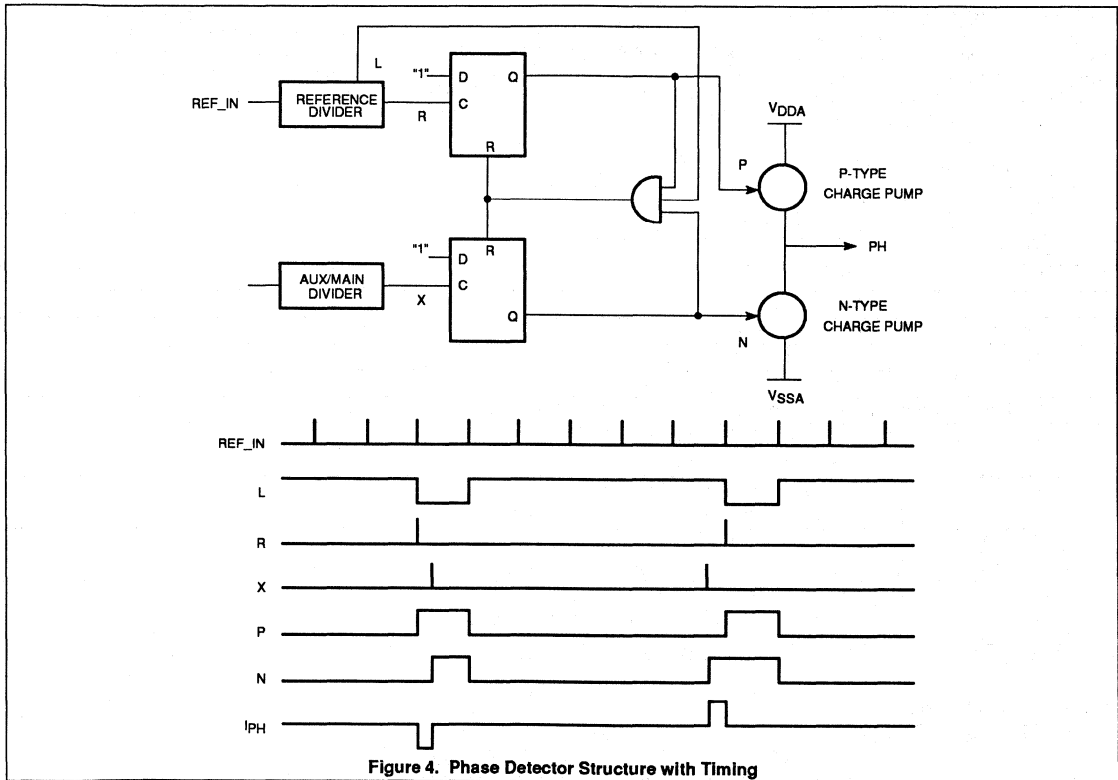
L

"1"

D

Q

REF_IN

REFERENCE DIVIDER

C

R

R

$V_{DDA}$

P

P-TYPE CHARGE PUMP

"1"

R

D

PH

AUX/MAIN DIVIDER

C

X

Q

N-TYPE CHARGE PUMP

N

$V_{SSA}$

REF_IN

L

R

X

P

N

$I_{PH}$

Figure 4. Phase Detector Structure with Timing